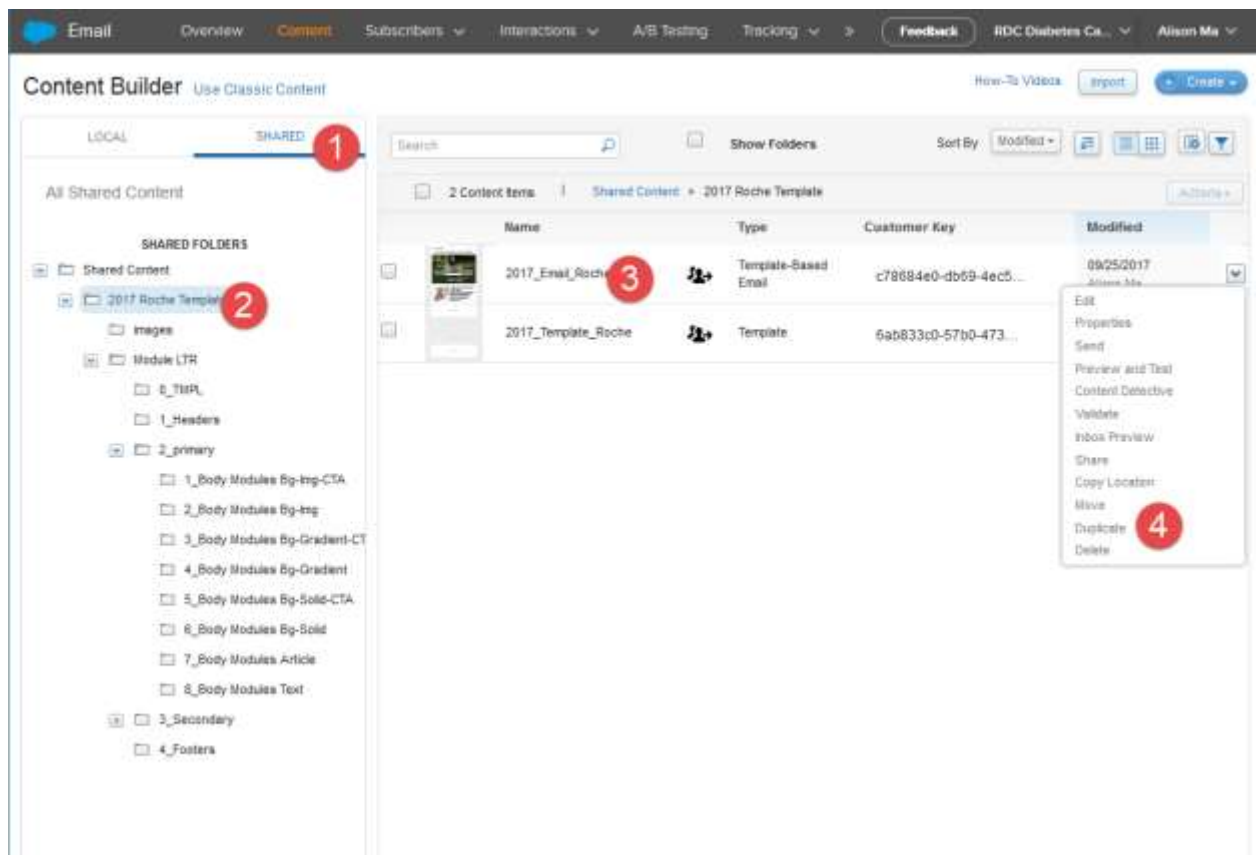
Email Overview Content Subscribers Interactions A/B Testing Tracking » Feedback RDC Diabetes Ca... Alison Ma

Content Builder Use Classic Content

How-To Videos Import + Create

LOCAL SHARED 1

All Shared Content

SHARED FOLDERS

Shared Content
2017 Roche Template 2
Images
Module LTR
0_TMPL
1_Headers
2_primary
1_Body Modules Bg-Img-CTA
2_Body Modules Bg-Img
3_Body Modules Bg-Gradient-CT
4_Body Modules Bg-Gradient
5_Body Modules Bg-Solid-CTA
6_Body Modules Bg-Solid
7_Body Modules Article
8_Body Modules Text
3_Secondary
4_Footers

Search Show Folders Sort By Modified

2 Content Items | Shared Content » 2017 Roche Template Actions

| Name | Type | Customer Key | Modified |
|---|---|---|---|
| 2017_Email_Roche 3 | Template-Based Email | c78684e0-db69-4ec5... | 09/25/2017 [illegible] |
| 2017_Template_Roche | Template | 6ab833c0-57b0-473... | |

Edit
Properties
Send
Preview and Test
Content Detective
Validate
Inbox Preview
Share
Copy Location
Move
Duplicate 4
Delete